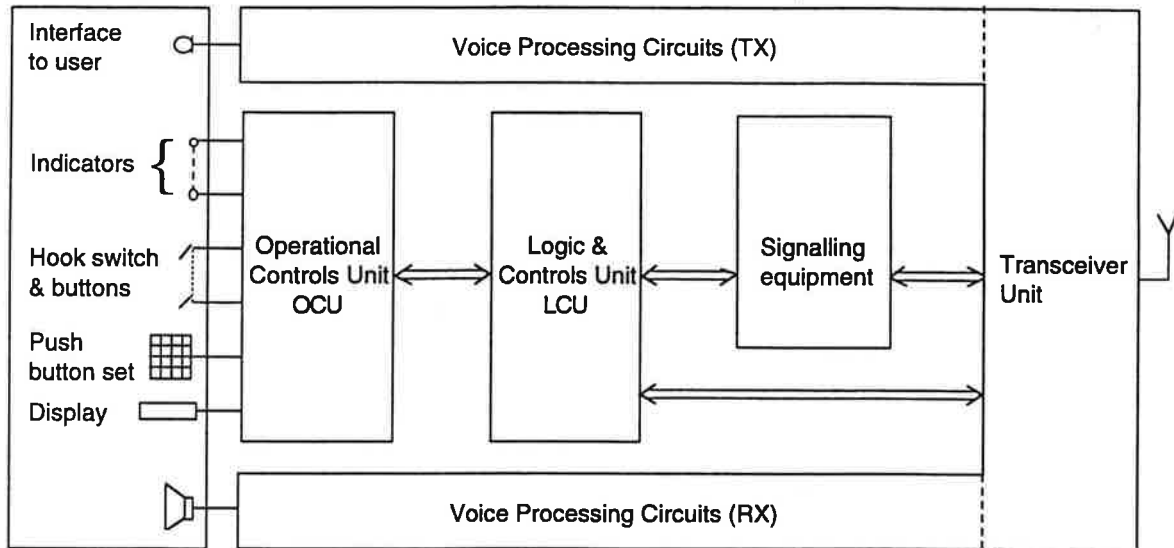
Interface to user

Voice Processing Circuits (TX)

Indicators

Hook switch & buttons

Push button set

Display

Operational Controls Unit OCU

Logic & Controls Unit LCU

Signalling equipment

Transceiver Unit

Voice Processing Circuits (RX)